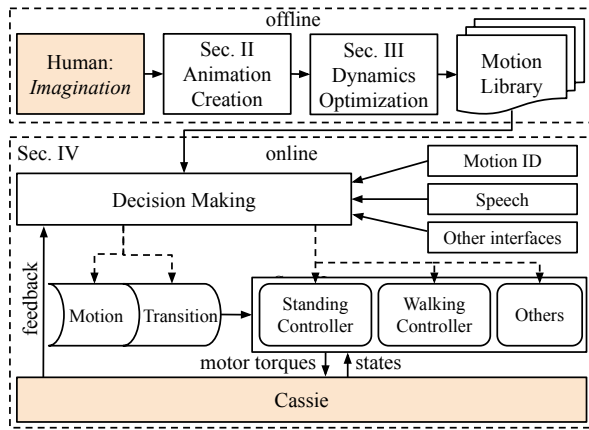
offline

Human: *Imagination*

Sec. II Animation Creation

Sec. III Dynamics Optimization

Motion Library

Sec. IV

online

Motion ID

Decision Making

Speech

Other interfaces

feedback

Motion

Transition

Standing Controller

Walking Controller

Others

motor torques

states

Cassie